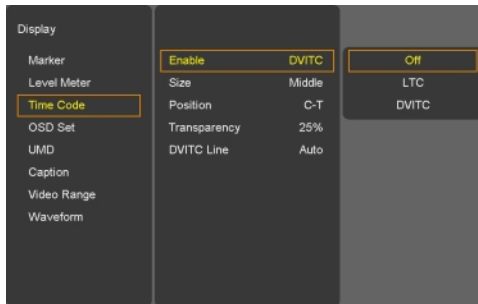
Display

Marker
Level Meter
Time Code
OSD Set
UMD
Caption
Video Range
Waveform

| | |
|---|---|
| Enable | DVITC |
| Size | Middle |
| Position | C-T |
| Transparency | 25% |
| DVITC Line | Auto |

Off
LTC
DVITC